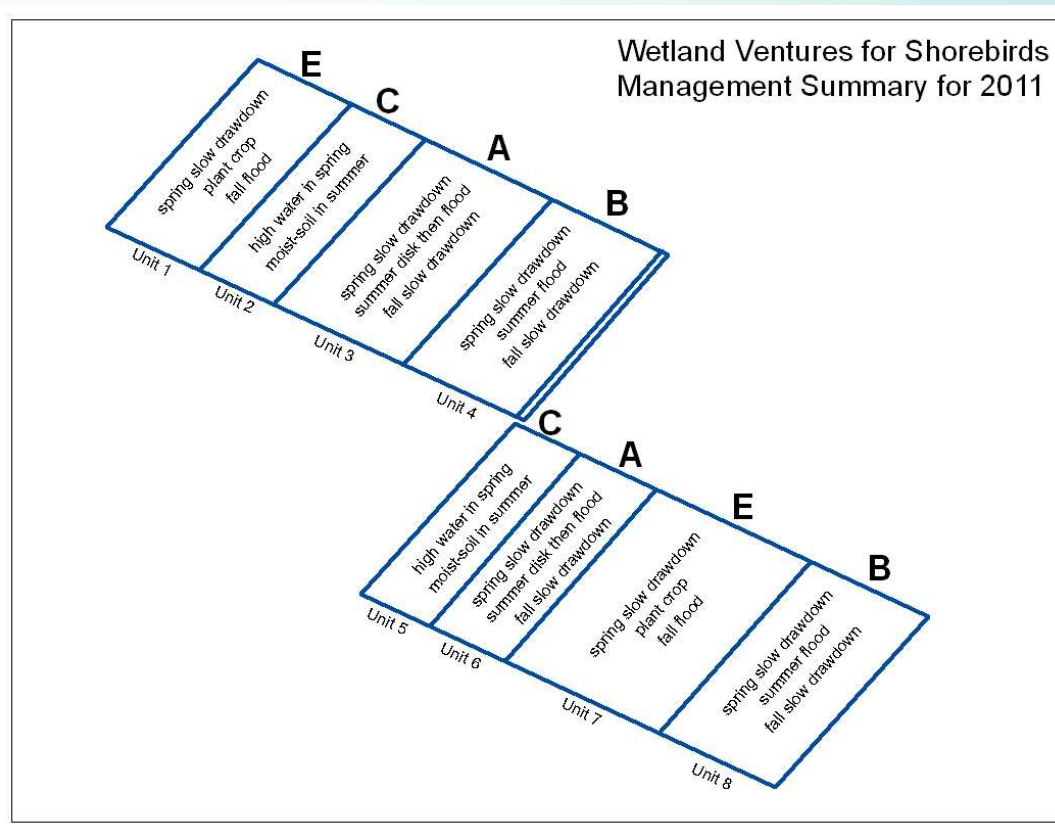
Wetland Ventures for Shorebirds
Management Summary for 2011

E
spring slow drawdown
plant crop
fall flood
Unit 1

C
high water in spring
moist-soil in summer
Unit 2

A
spring slow drawdown
summer disk then flood
fall slow drawdown
Unit 3

B
spring slow drawdown
summer flood
fall slow drawdown
Unit 4

C
high water in spring
moist-soil in summer
Unit 5

A
spring slow drawdown
summer disk then flood
fall slow drawdown
Unit 6

E
spring slow drawdown
plant crop
fall flood
Unit 7

B
spring slow drawdown
summer flood
fall slow drawdown
Unit 8